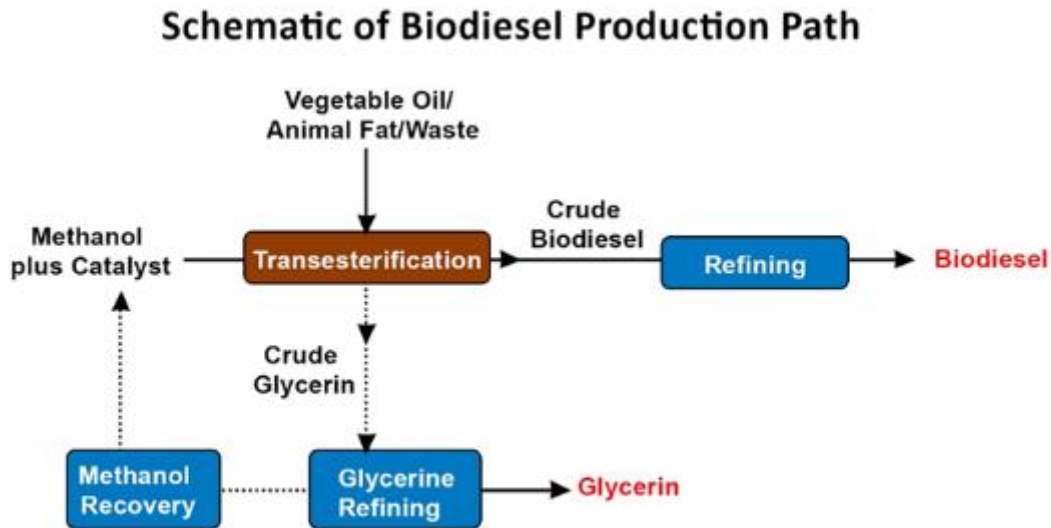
Schematic of Biodiesel Production Path

Vegetable Oil/
Animal Fat/Waste

Methanol
plus Catalyst

Transesterification

Crude
Biodiesel

Refining

Biodiesel

Crude
Glycerin

Methanol
Recovery

Glycerine
Refining

Glycerin